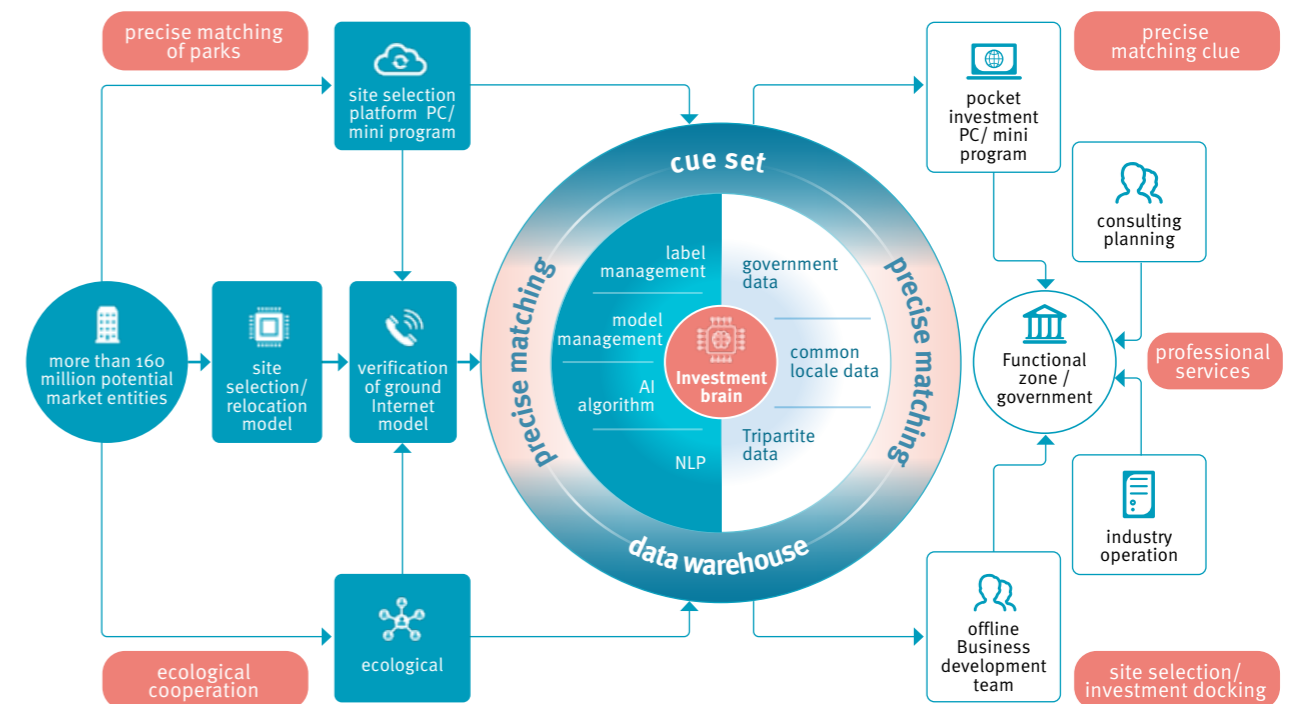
precise matching of parks

site selection platform PC/ mini program

more than 160 million potential market entities

site selection/ relocation model

verification of ground Internet model

ecological

ecological cooperation

cue set

precise matching

precise matching

label management

model management

AI algorithm

NLP

Investment brain

government data

common locale data

Tripartite data

data warehouse

pocket investment PC/ mini program

precise matching clue

consulting planning

Functional zone / government

professional services

industry operation

offline Business development team

site selection/ investment docking